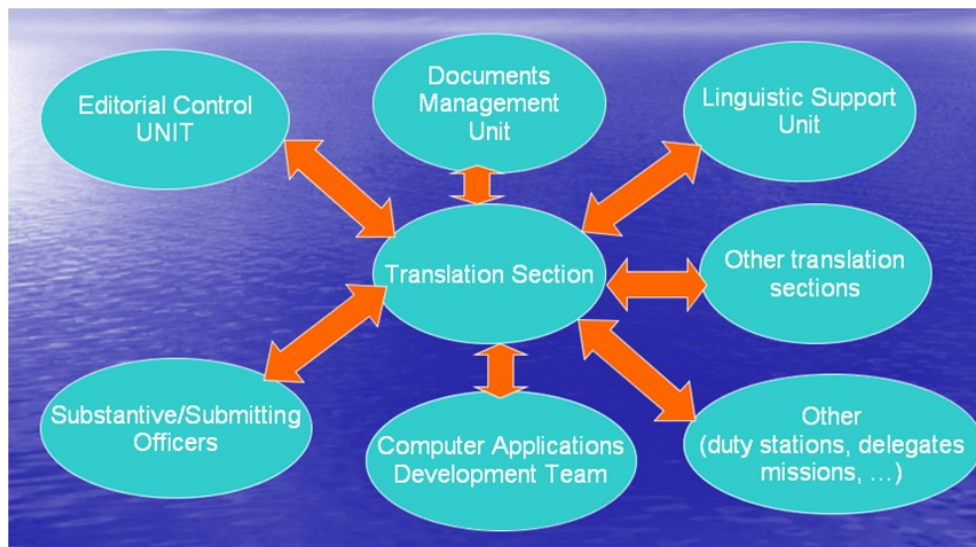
Editorial Control UNIT

Documents Management Unit

Linguistic Support Unit

Translation Section

Other translation sections

Substantive/Submitting Officers

Computer Applications Development Team

Other (duty stations, delegates missions, …)